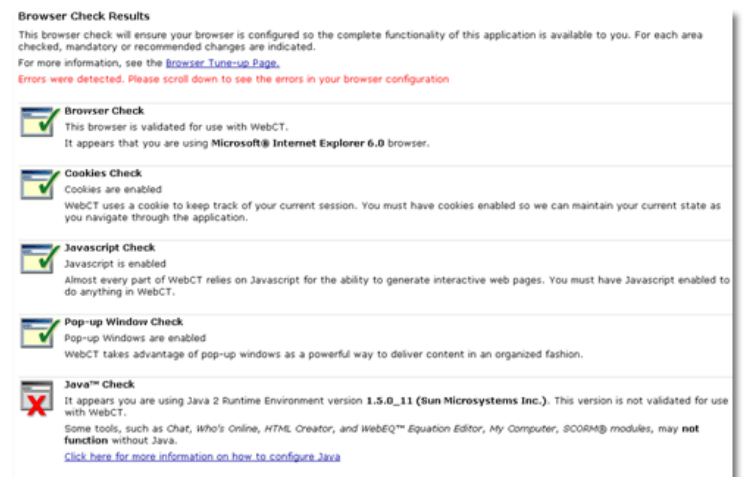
Browser Check Results

This browser check will ensure your browser is configured so the complete functionality of this application is available to you. For each area checked, mandatory or recommended changes are indicated.

For more information, see the Browser Tune-up Page.

Errors were detected. Please scroll down to see the errors in your browser configuration

Browser Check
This browser is validated for use with WebCT.
It appears that you are using Microsoft® Internet Explorer 6.0 browser.

Cookies Check
Cookies are enabled
WebCT uses a cookie to keep track of your current session. You must have cookies enabled so we can maintain your current state as you navigate through the application.

Javascript Check
Javascript is enabled
Almost every part of WebCT relies on Javascript for the ability to generate interactive web pages. You must have Javascript enabled to do anything in WebCT.

Pop-up Window Check
Pop-up Windows are enabled
WebCT takes advantage of pop-up windows as a powerful way to deliver content in an organized fashion.

Java™ Check
It appears you are using Java 2 Runtime Environment version 1.5.0_11 (Sun Microsystems Inc.). This version is not validated for use with WebCT.
Some tools, such as Chat, Who's Online, HTML Creator, and WebEQ™ Equation Editor, My Computer, SCORM® modules, may not function without Java.
Click here for more information on how to configure Java